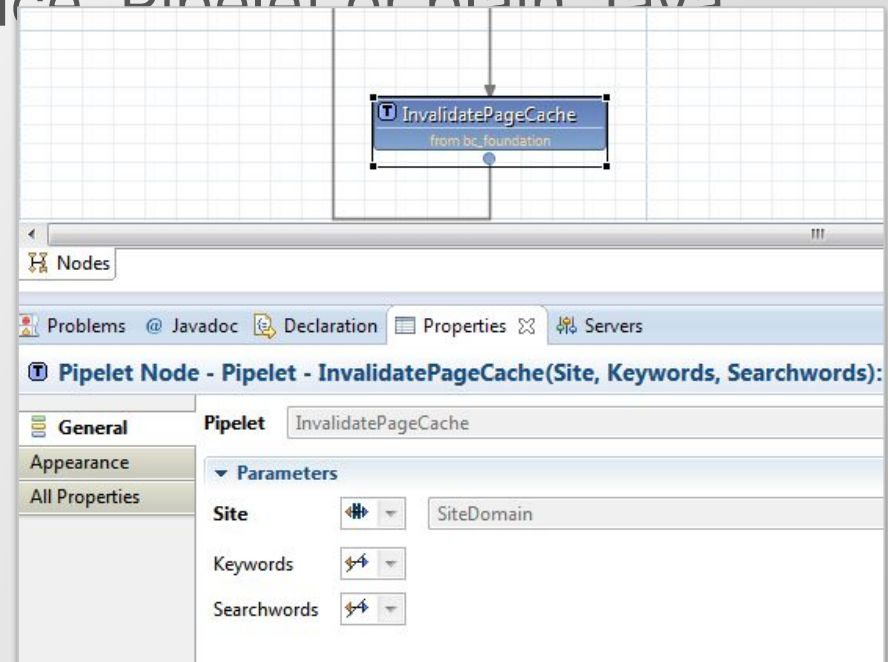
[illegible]

InvalidatePageCache
from bc_foundation

Nodes

Problems @ Javadoc Declaration Properties Servers

Pipelet Node - Pipelet - InvalidatePageCache(Site, Keywords, Searchwords):

General
Appearance
All Properties

Pipelet InvalidatePageCache

Parameters

Site SiteDomain

Keywords

Searchwords